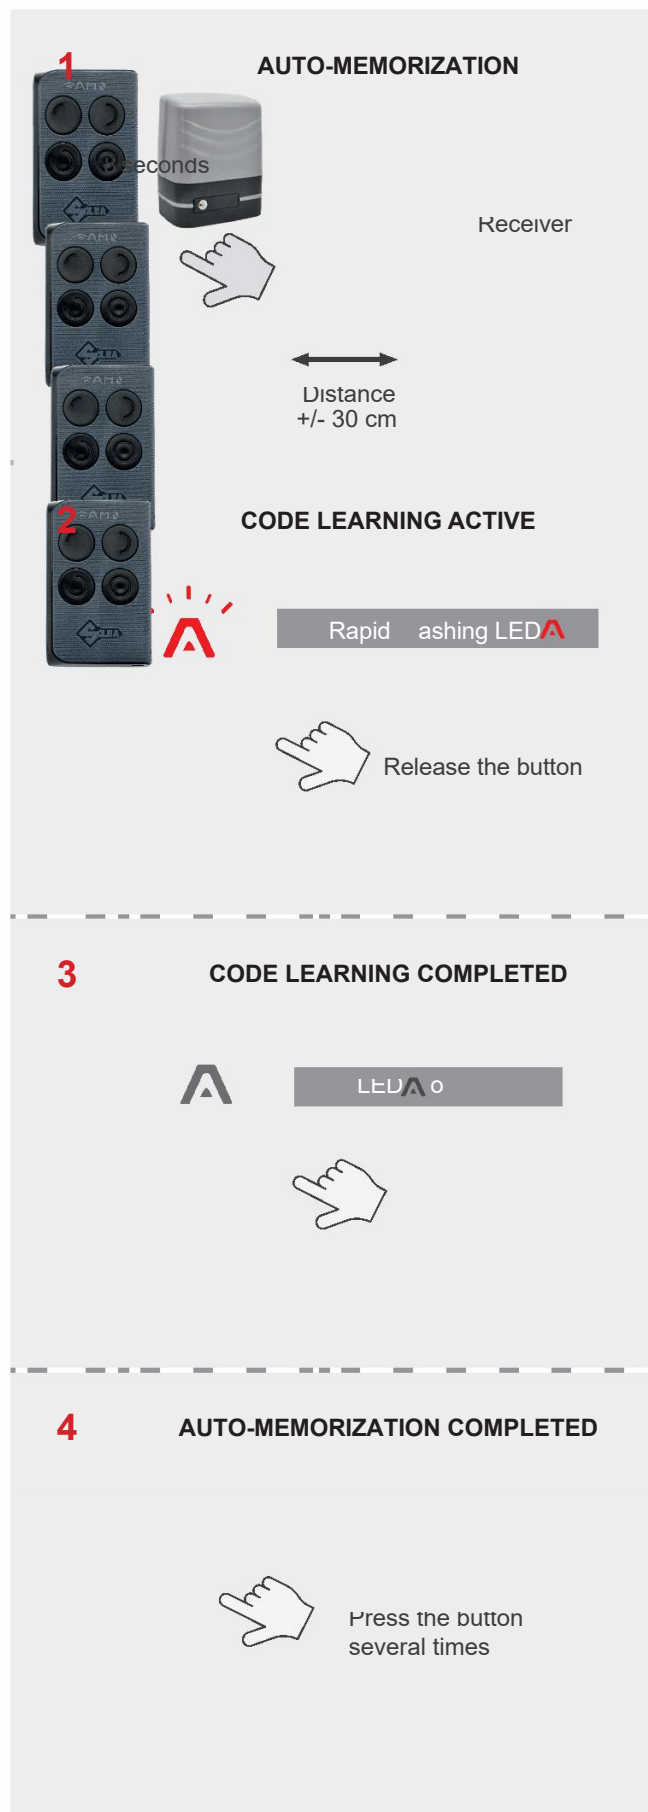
1

AUTO-MEMORIZATION

seconds

Receiver

Distance
+/- 30 cm

2

CODE LEARNING ACTIVE

Rapid ashing LED

Release the button

3

CODE LEARNING COMPLETED

LED o

4

AUTO-MEMORIZATION COMPLETED

Press the button several times